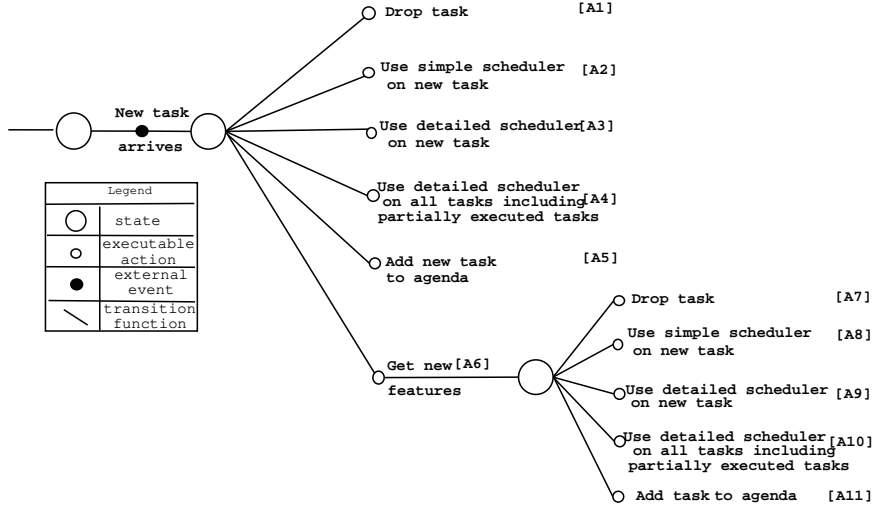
New task arrives

Drop task [A1]

Use simple scheduler on new task [A2]

Use detailed scheduler on new task [A3]

Use detailed scheduler on all tasks including partially executed tasks [A4]

Add new task to agenda [A5]

Get new features [A6]

Drop task [A7]

Use simple scheduler on new task [A8]

Use detailed scheduler on new task [A9]

Use detailed scheduler on all tasks including partially executed tasks [A10]

Add task to agenda [A11]

| Legend | |
|---|---|
| ◯ | state |
| ○ | executable action |
| ● | external event |
| ╲ | transition function |